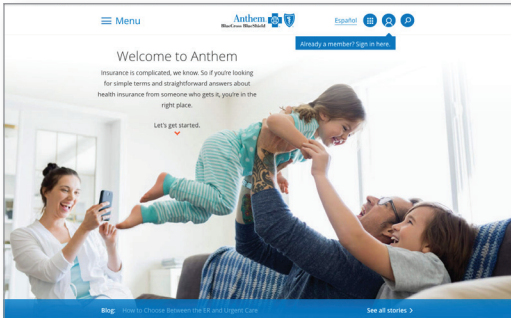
≡ Menu

Anthem BlueCross BlueShield

Español

Already a member? Sign in here.

Welcome to Anthem

Insurance is complicated, we know. So if you're looking for simple terms and straightforward answers about health insurance from someone who gets it, you're in the right place.

Let's get started.

Blog: How to Choose Between the ER and Urgent Care

See all stories ›